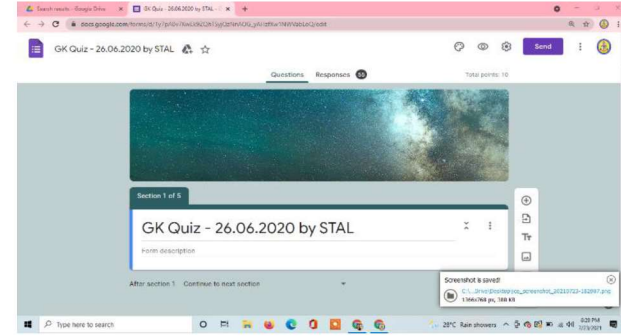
Search results - Google Drive
GK Quiz - 26.06.2020 by STAL
docs.google.com/forms/d/1p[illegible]/edit

GK Quiz - 26.06.2020 by STAL

Send

Questions Responses 55

Total points: 10

Section 1 of 5

GK Quiz - 26.06.2020 by STAL

Form description

After section 1 Continue to next section

Screenshot is saved!
C:\...Drive\Desktop\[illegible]_screenshot_20210723-182847.png
1366x768 px, 388 KB

Type here to search

28°C Rain showers

5:29 PM
7/23/2021